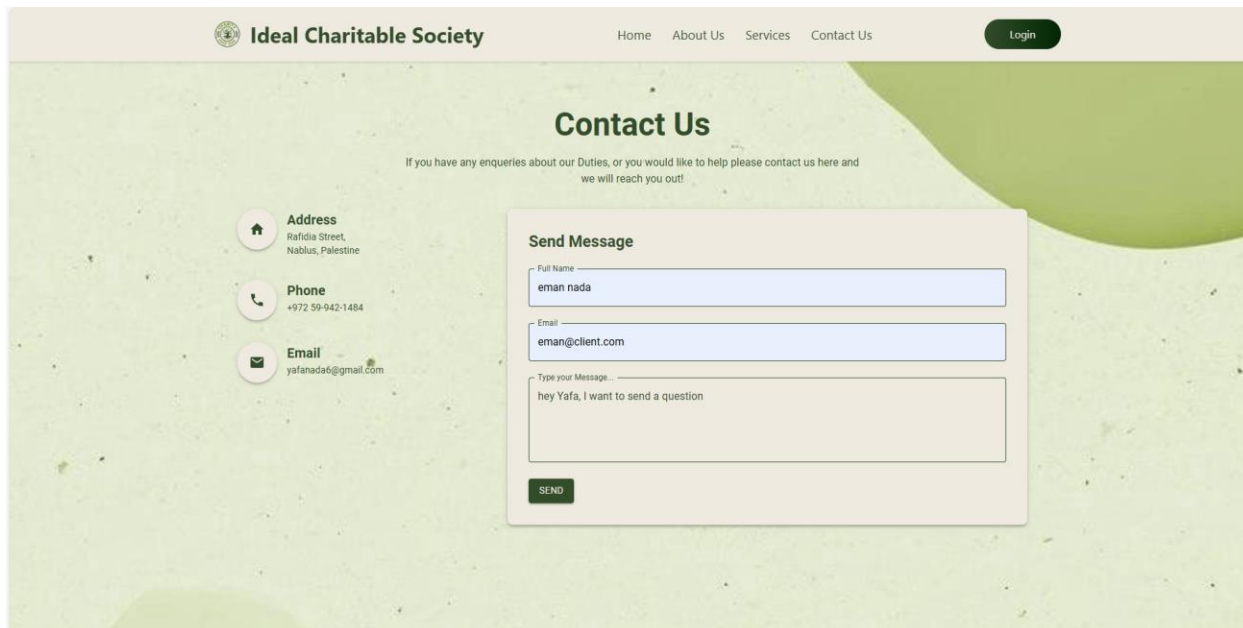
Ideal Charitable Society

Home About Us Services Contact Us

Login

Contact Us

If you have any enqueries about our Duties, or you would like to help please contact us here and we will reach you out!

Address
Rafidia Street, Nablus, Palestine

Phone
+972 59-942-1484

Email
yafanada6@gmail.com

Send Message

Full Name
eman nada

Email
eman@client.com

Type your Message...
hey Yafa, I want to send a question

SEND